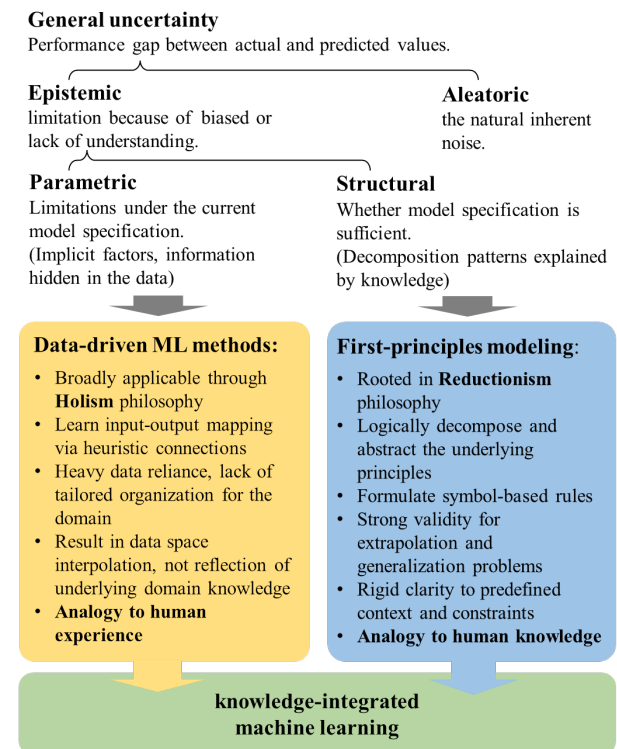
**General uncertainty**
Performance gap between actual and predicted values.

**Epistemic**
limitation because of biased or lack of understanding.

**Aleatoric**
the natural inherent noise.

**Parametric**
Limitations under the current model specification.
(Implicit factors, information hidden in the data)

**Structural**
Whether model specification is sufficient.
(Decomposition patterns explained by knowledge)

**Data-driven ML methods:**
- Broadly applicable through **Holism** philosophy
- Learn input-output mapping via heuristic connections
- Heavy data reliance, lack of tailored organization for the domain
- Result in data space interpolation, not reflection of underlying domain knowledge
- **Analogy to human experience**

**First-principles modeling**:
- Rooted in **Reductionism** philosophy
- Logically decompose and abstract the underlying principles
- Formulate symbol-based rules
- Strong validity for extrapolation and generalization problems
- Rigid clarity to predefined context and constraints
- **Analogy to human knowledge**

**knowledge-integrated machine learning**